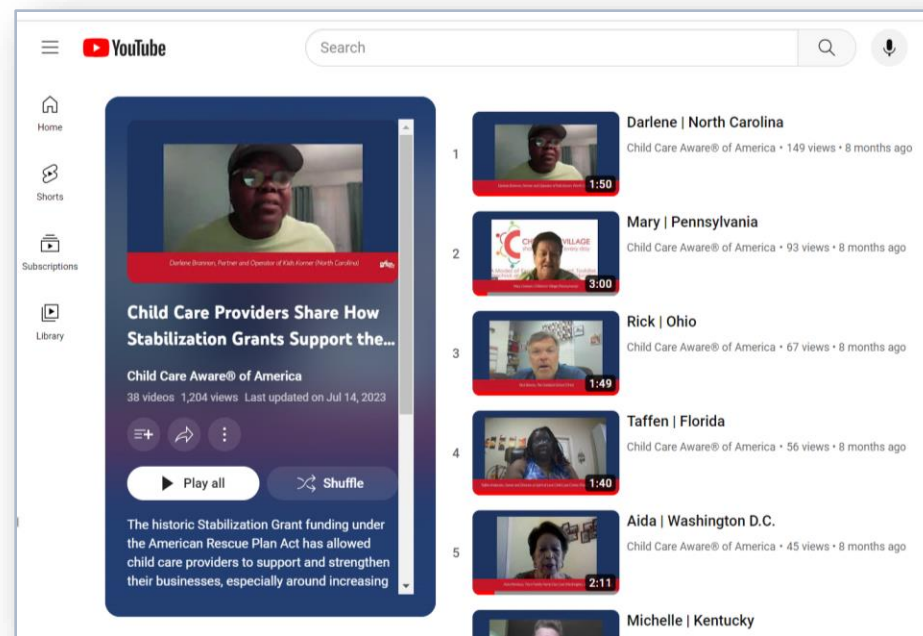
YouTube

Search

Home

Shorts

Subscriptions

Library

Darlene Brannon, Partner and Operator of Kids Korner (North Carolina)

Child Care Providers Share How Stabilization Grants Support the...

Child Care Aware® of America

38 videos 1,204 views Last updated on Jul 14, 2023

Play all

Shuffle

The historic Stabilization Grant funding under the American Rescue Plan Act has allowed child care providers to support and strengthen their businesses, especially around increasing

1

1:50

Darlene | North Carolina

Child Care Aware® of America • 149 views • 8 months ago

2

3:00

Mary | Pennsylvania

Child Care Aware® of America • 93 views • 8 months ago

3

1:49

Rick | Ohio

Child Care Aware® of America • 67 views • 8 months ago

4

1:40

Taffen | Florida

Child Care Aware® of America • 56 views • 8 months ago

5

2:11

Aida | Washington D.C.

Child Care Aware® of America • 45 views • 8 months ago

Michelle | Kentucky